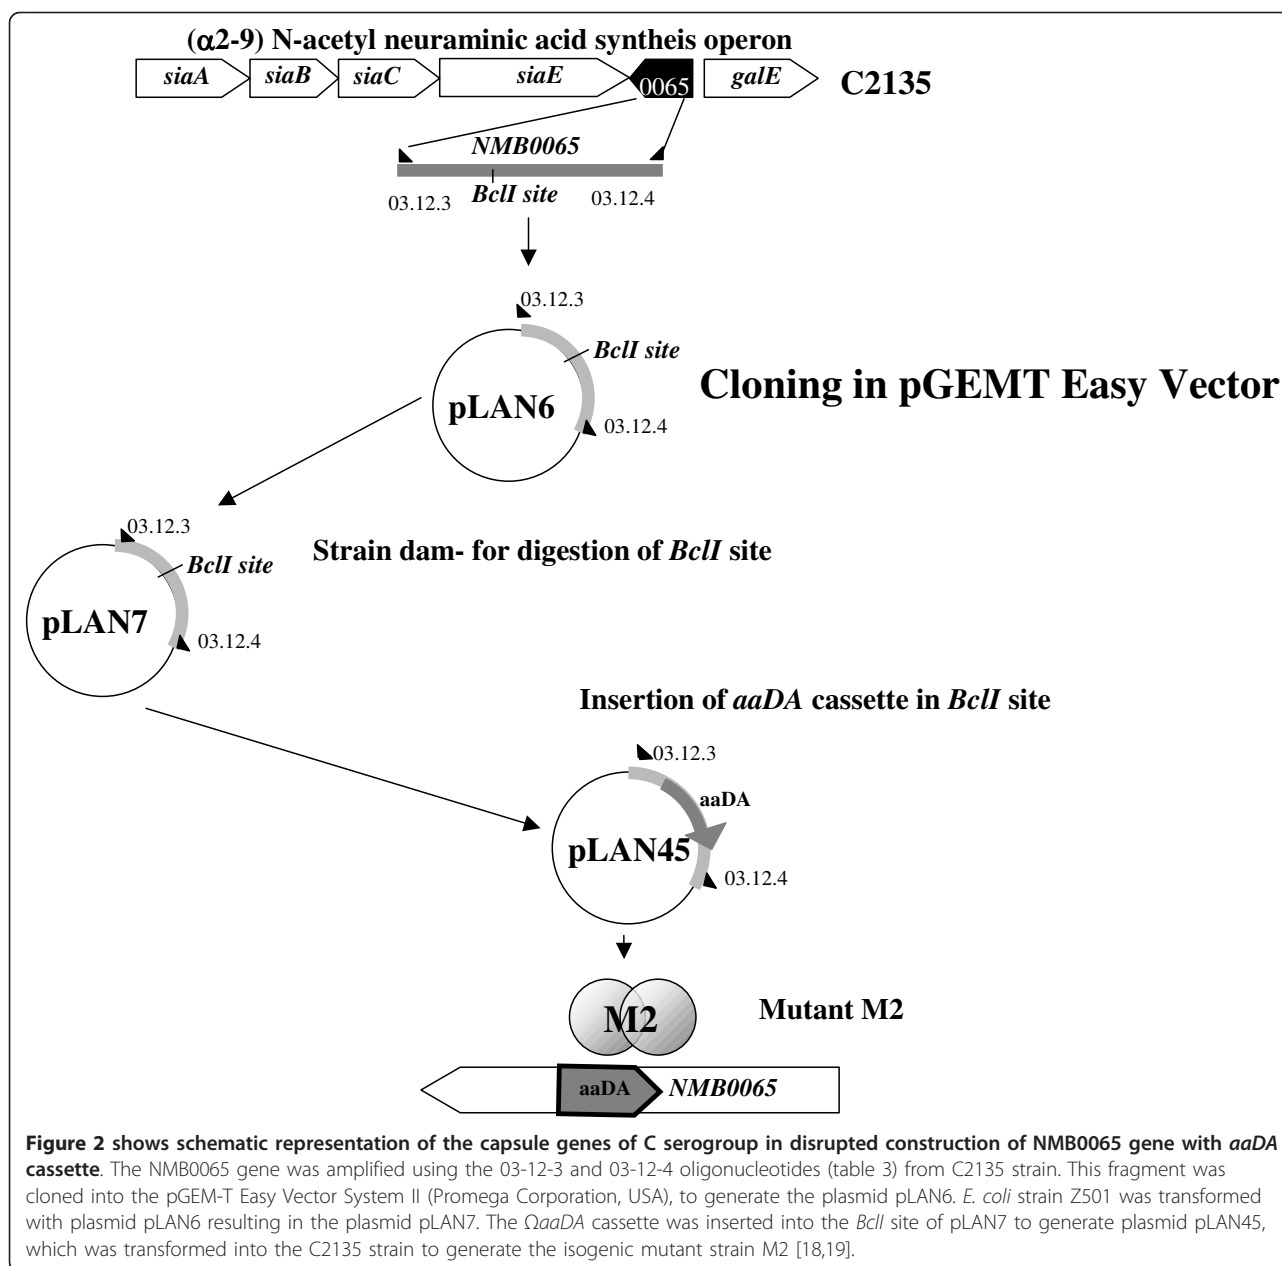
(α2-9) N-acetyl neuraminic acid syntheis operon

siaA siaB siaC siaE 0065 galE C2135

NMB0065

03.12.3 BclI site 03.12.4

03.12.3

BclI site

pLAN6

03.12.4

Cloning in pGEMT Easy Vector

03.12.3

BclI site

pLAN7

03.12.4

Strain dam- for digestion of BclI site

Insertion of aaDA cassette in BclI site

03.12.3

aaDA

pLAN45

03.12.4

M2

Mutant M2

aaDA NMB0065

**Figure 2 shows schematic representation of the capsule genes of C serogroup in disrupted construction of NMB0065 gene with aaDA cassette**. The NMB0065 gene was amplified using the 03-12-3 and 03-12-4 oligonucleotides (table 3) from C2135 strain. This fragment was cloned into the pGEM-T Easy Vector System II (Promega Corporation, USA), to generate the plasmid pLAN6. E. coli strain Z501 was transformed with plasmid pLAN6 resulting in the plasmid pLAN7. The ΩaaDA cassette was inserted into the BclI site of pLAN7 to generate plasmid pLAN45, which was transformed into the C2135 strain to generate the isogenic mutant strain M2 [18,19].